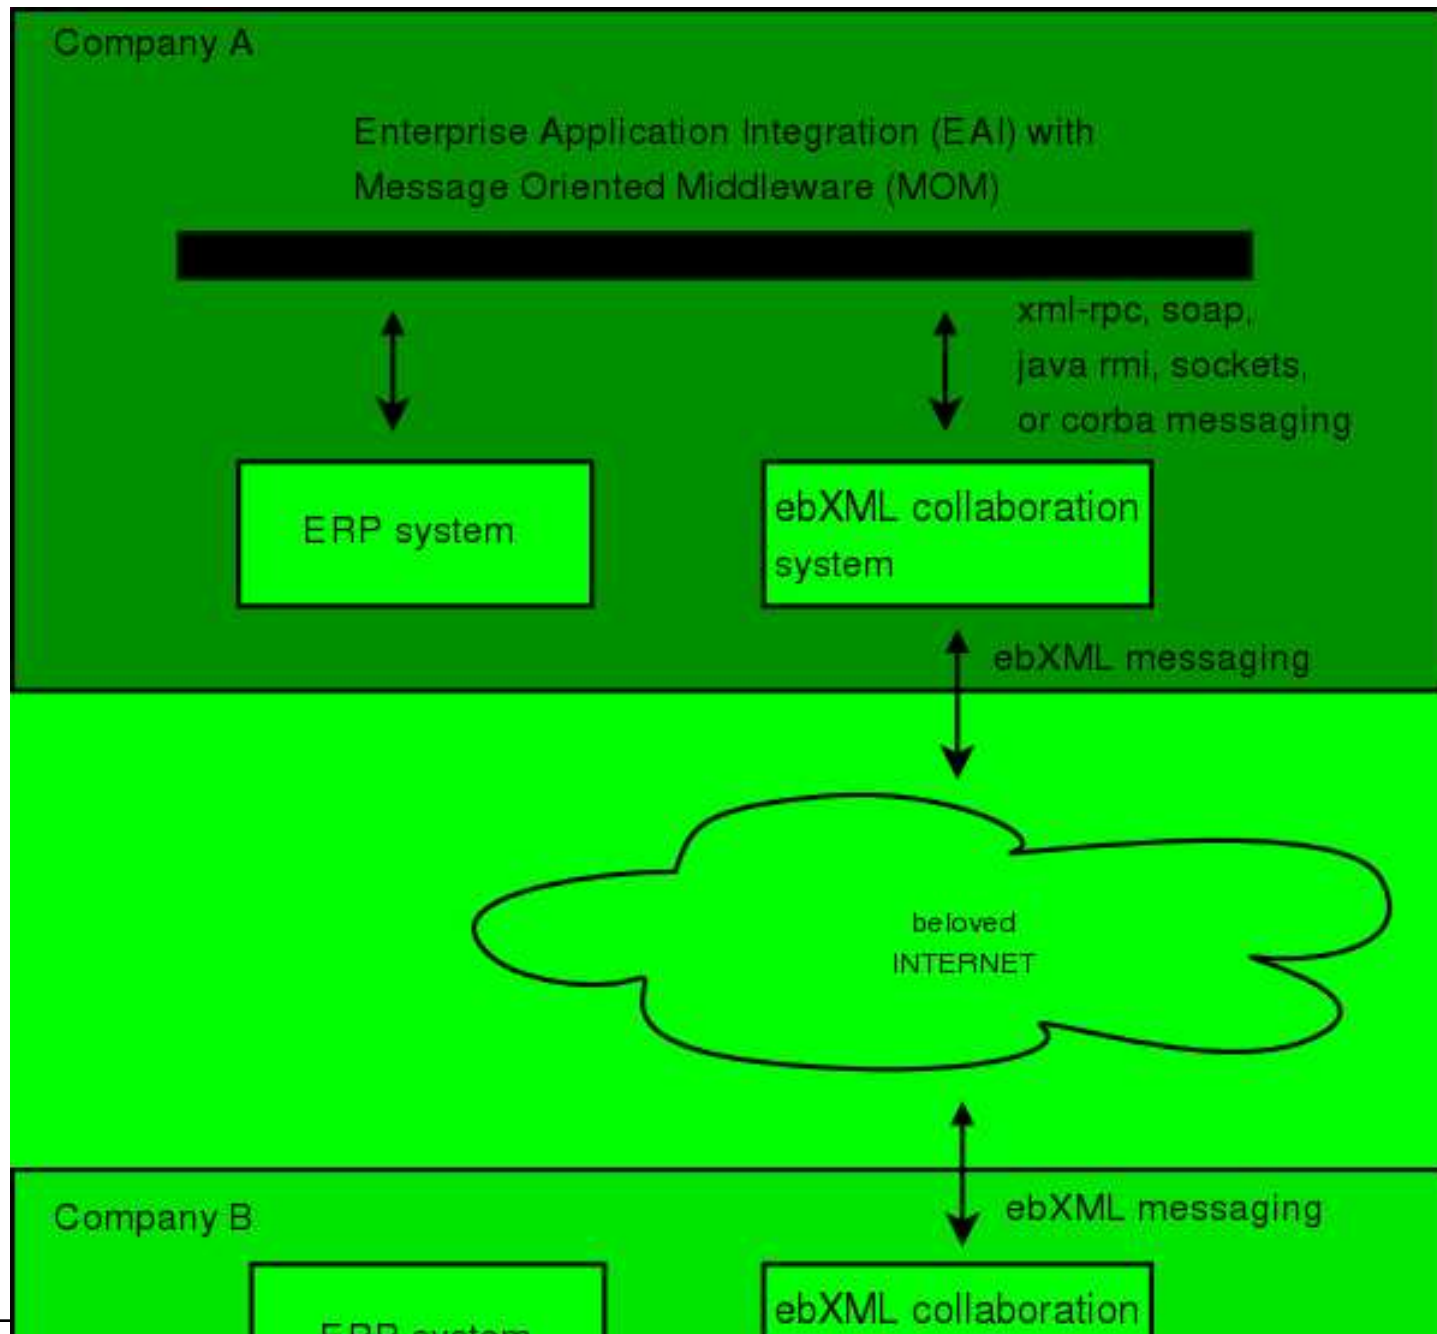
Company A

Enterprise Application Integration (EAI) with Message Oriented Middleware (MOM)

xml-rpc, soap, java rmi, sockets, or corba messaging

ERP system

ebXML collaboration system

ebXML messaging

beloved INTERNET

Company B

ebXML messaging

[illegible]

ebXML collaboration